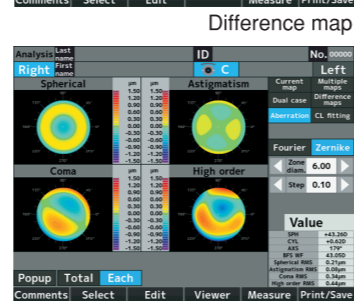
Comments Select Edit Measure Print/Save

Difference map

Analysis Last name First name

ID

No. 00000

Right

C

Left

Spherical

| µm | µm |
|---|---|
| 1.50 | 1.50 |
| 1.30 | 1.20 |
| 1.00 | 0.90 |
| 0.80 | 0.60 |
| 0.50 | 0.30 |
| 0.30 | 0.00 |
| 0.00 | -0.30 |
| -0.30 | -0.60 |
| -0.50 | -0.90 |
| -0.80 | -1.20 |
| -1.50 | -1.50 |

Astigmatism

Current map

Multiple maps

Dual case

Difference maps

Aberration

CL fitting

Fourier

Zernike

Zone diam. 6.00

Step 0.10

Coma

| µm | µm |
|---|---|
| 1.50 | 1.50 |
| 1.20 | 1.20 |
| 0.90 | 0.90 |
| 0.60 | 0.60 |
| 0.30 | 0.30 |
| 0.00 | 0.00 |
| -0.30 | -0.30 |
| -0.60 | -0.60 |
| -0.90 | -0.90 |
| -1.20 | -1.20 |
| -1.50 | -1.50 |

High order

Value

| | |
|---|---|
| SPH | +43.260 |
| CYL | +0.620 |
| AXS | 179° |
| BFS WF | 43.050 |
| Spherical RMS | 0.27µm |
| Astigmatism RMS | 0.08µm |
| Coma RMS | 0.34µm |
| High order RMS | 0.44µm |

Popup Total Each

Comments Select Edit Viewer Measure Print/Save